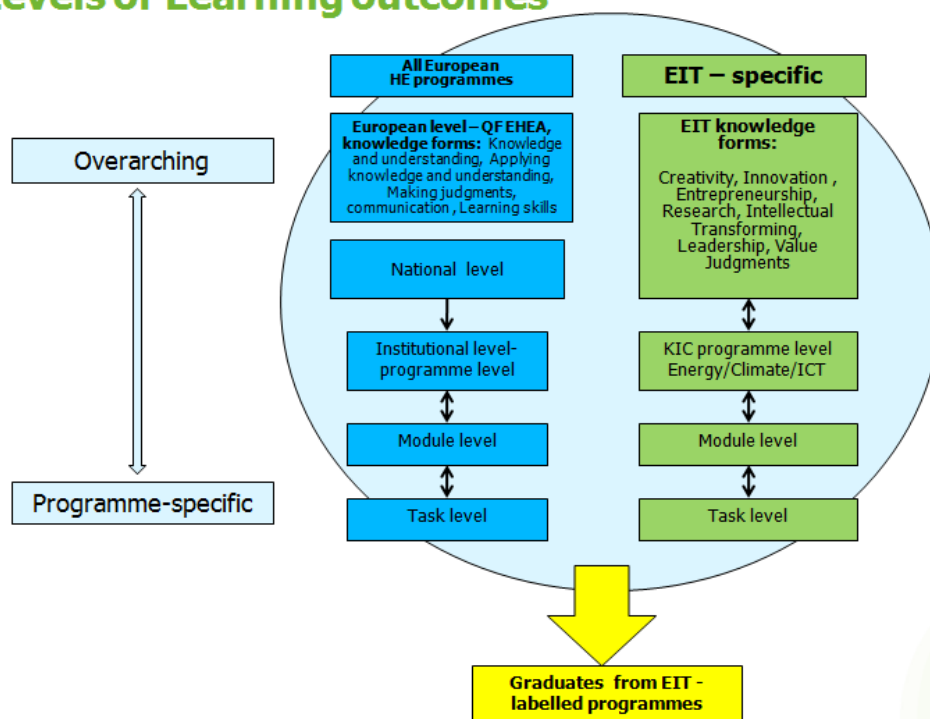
Levels of Learning outcomes

Overarching

Programme-specific

All European HE programmes

European level – QF EHEA, knowledge forms: Knowledge and understanding, Applying knowledge and understanding, Making judgments, communication , Learning skills

National level

Institutional level-programme level

Module level

Task level

EIT – specific

EIT knowledge forms:

Creativity, Innovation , Entrepreneurship, Research, Intellectual Transforming, Leadership, Value Judgments

KIC programme level Energy/Climate/ICT

Module level

Task level

Graduates from EIT - labelled programmes